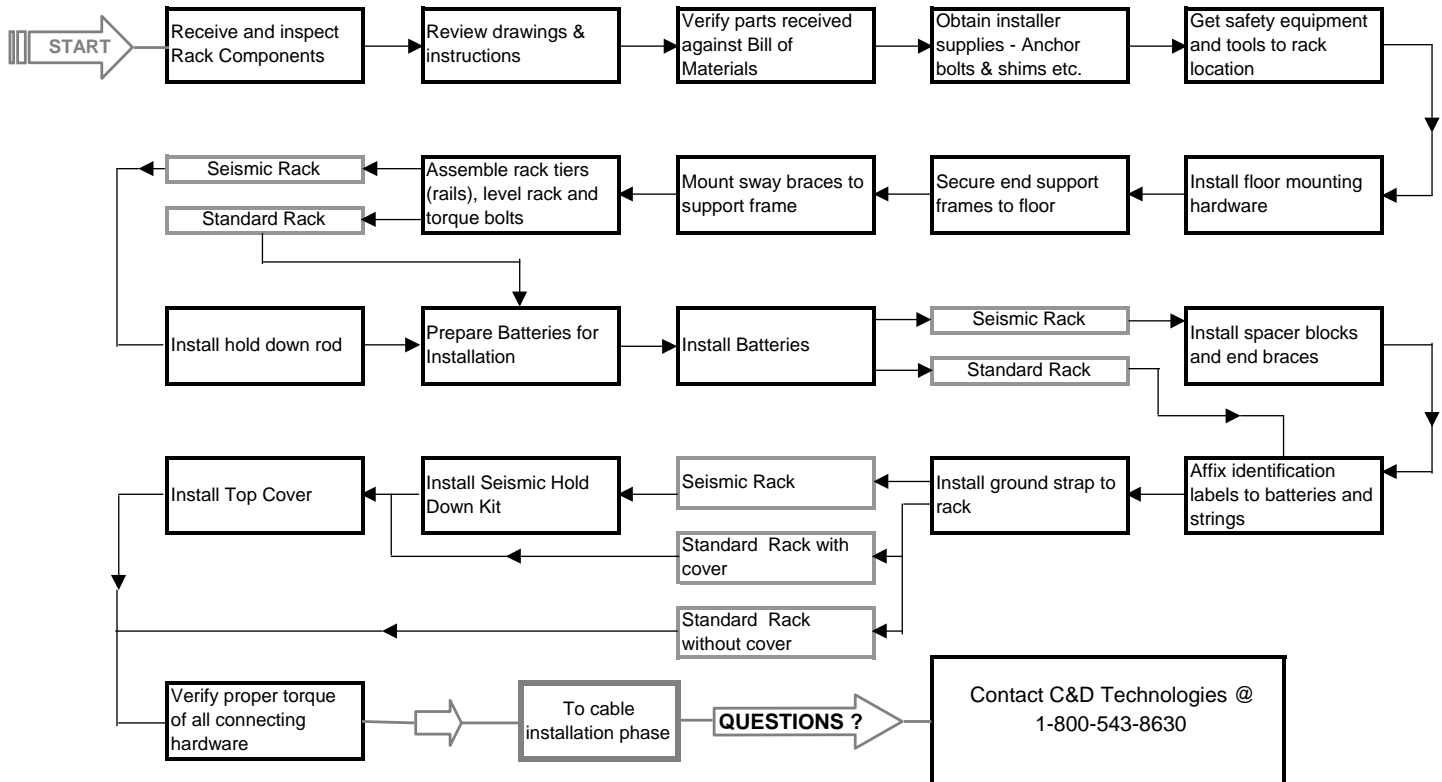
START

Receive and inspect Rack Components

Review drawings & instructions

Verify parts received against Bill of Materials

Obtain installer supplies - Anchor bolts & shims etc.

Get safety equipment and tools to rack location

Install floor mounting hardware

Secure end support frames to floor

Mount sway braces to support frame

Assemble rack tiers (rails), level rack and torque bolts

Seismic Rack

Standard Rack

Install hold down rod

Prepare Batteries for Installation

Install Batteries

Seismic Rack

Standard Rack

Install spacer blocks and end braces

Affix identification labels to batteries and strings

Install ground strap to rack

Seismic Rack

Standard Rack with cover

Standard Rack without cover

Install Seismic Hold Down Kit

Install Top Cover

Verify proper torque of all connecting hardware

To cable installation phase

QUESTIONS ?

Contact C&D Technologies @ 1-800-543-8630